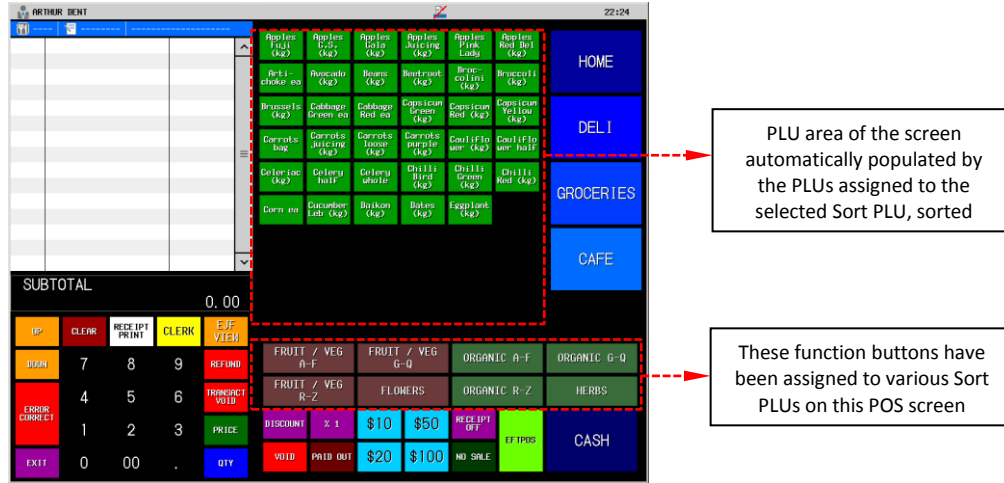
ARTHUR DENT 22:24

Apples Fuji (kg) | Apples G.S. (kg) | Apples Gala (kg) | Apples Juicing (kg) | Apples Pink Lady | Apples Red Del (kg)
Arti-choke ea | Avocado (kg) | Beans (kg) | Beetroot (kg) | Broc-colini (kg) | Broccoli (kg)
Brussels (kg) | Cabbage Green ea | Cabbage Red ea | Capsicum Green (kg) | Capsicum Red (kg) | Capsicum Yellow (kg)
Carrots bag | Carrots juicing (kg) | Carrots loose (kg) | Carrots purple (kg) | Cauliflower (kg) | Cauliflower half
Celeriac (kg) | Celery half | Celery whole | Chilli Bird (kg) | Chilli Green (kg) | Chilli Red (kg)
Corn ea | Cucumber Leb (kg) | Daikon (kg) | Dates (kg) | Eggplant (kg)

HOME
DELI
GROCERIES
CAFE

PLU area of the screen automatically populated by the PLUs assigned to the selected Sort PLU, sorted

SUBTOTAL
0.00

UP CLEAR RECEIPT PRINT CLERK EJF VIEW
DOWN 7 8 9 REFUND
ERROR CORRECT 4 5 6 TRANSACT VOID
1 2 3 PRICE
EXIT 0 00 . QTY

FRUIT / VEG A-F | FRUIT / VEG G-Q | ORGANIC A-F | ORGANIC G-Q
FRUIT / VEG R-Z | FLOWERS | ORGANIC R-Z | HERBS

These function buttons have been assigned to various Sort PLUs on this POS screen

DISCOUNT | % 1 | $10 | $50 | RECEIPT OFF | EFTPOS | CASH
VOID | PAID OUT | $20 | $100 | NO SALE